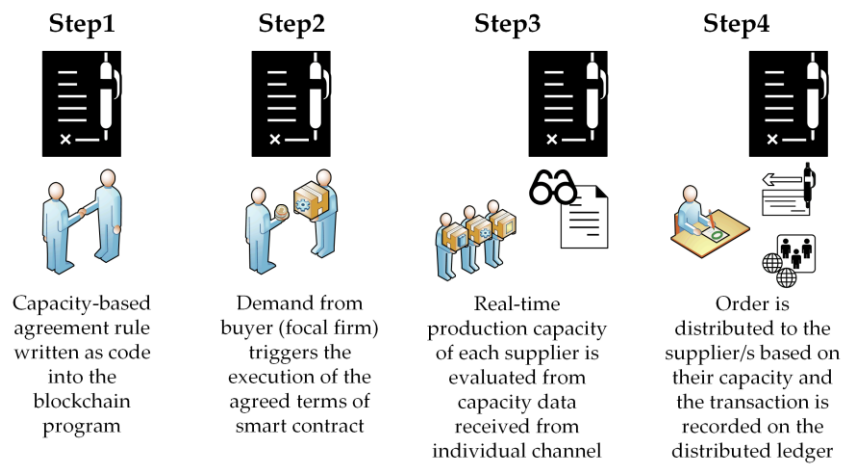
Step1

Capacity-based agreement rule written as code into the blockchain program

Step2

Demand from buyer (focal firm) triggers the execution of the agreed terms of smart contract

Step3

Real-time production capacity of each supplier is evaluated from capacity data received from individual channel

Step4

Order is distributed to the supplier/s based on their capacity and the transaction is recorded on the distributed ledger